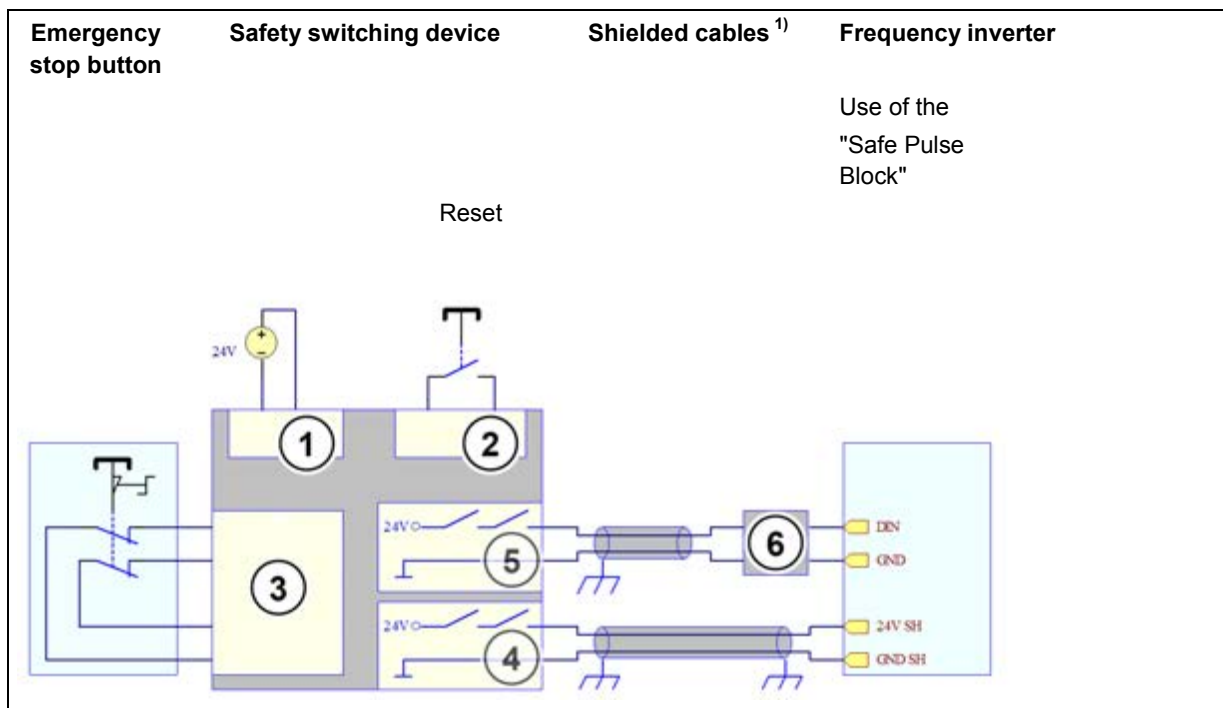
| Emergency stop button | Safety switching device | Shielded cables $^{1)}$ | Frequency inverter |
|---|---|---|---|
| | | | Use of the "Safe Pulse Block" |

Reset

24V

1

2

3

24V

5

6

24V

4

DIN

GND

24V SH

GND SH